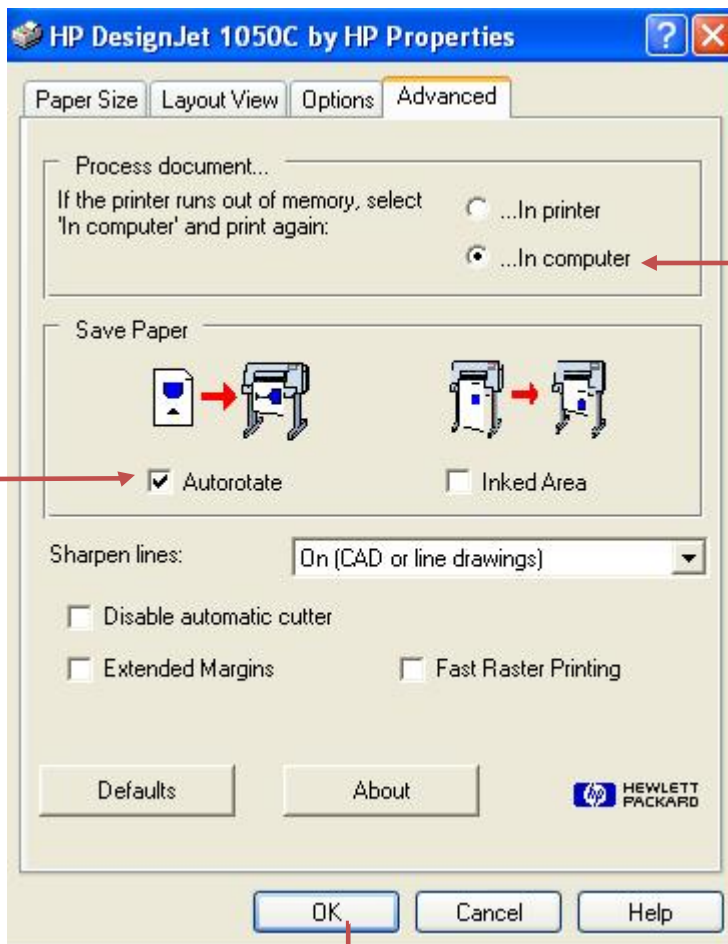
HP DesignJet 1050C by HP Properties

Paper Size | Layout View | Options | Advanced

Process document...

If the printer runs out of memory, select 'In computer' and print again:

...In printer

...In computer

Save Paper

Autorotate

Inked Area

Sharpen lines:

On (CAD or line drawings)

Disable automatic cutter

Extended Margins

Fast Raster Printing

Defaults

About

HEWLETT PACKARD

OK

Cancel

Help